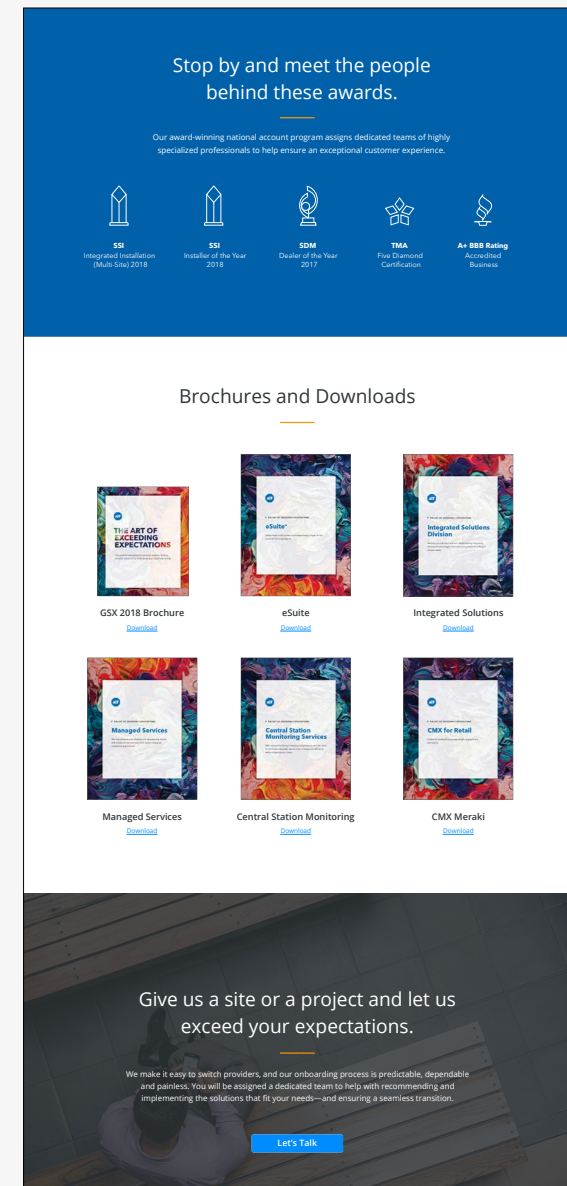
Stop by and meet the people behind these awards.

Our award-winning national account program assigns dedicated teams of highly specialized professionals to help ensure an exceptional customer experience.

SSI
Integrated Installation (Multi-Site) 2018

SSI
Installer of the Year 2018

SDM
Dealer of the Year 2017

TMA
Five Diamond Certification

A+ BBB Rating
Accredited Business

Brochures and Downloads

THE ART OF EXCEEDING EXPECTATIONS

GSX 2018 Brochure
Download

eSuite®

eSuite
Download

Integrated Solutions Division

Integrated Solutions
Download

Managed Services

Managed Services
Download

Central Station Monitoring Services

Central Station Monitoring
Download

CMX for Retail

CMX Meraki
Download

Give us a site or a project and let us exceed your expectations.

We make it easy to switch providers, and our onboarding process is predictable, dependable and painless. You will be assigned a dedicated team to help with recommending and implementing the solutions that fit your needs—and ensuring a seamless transition.

Let's Talk